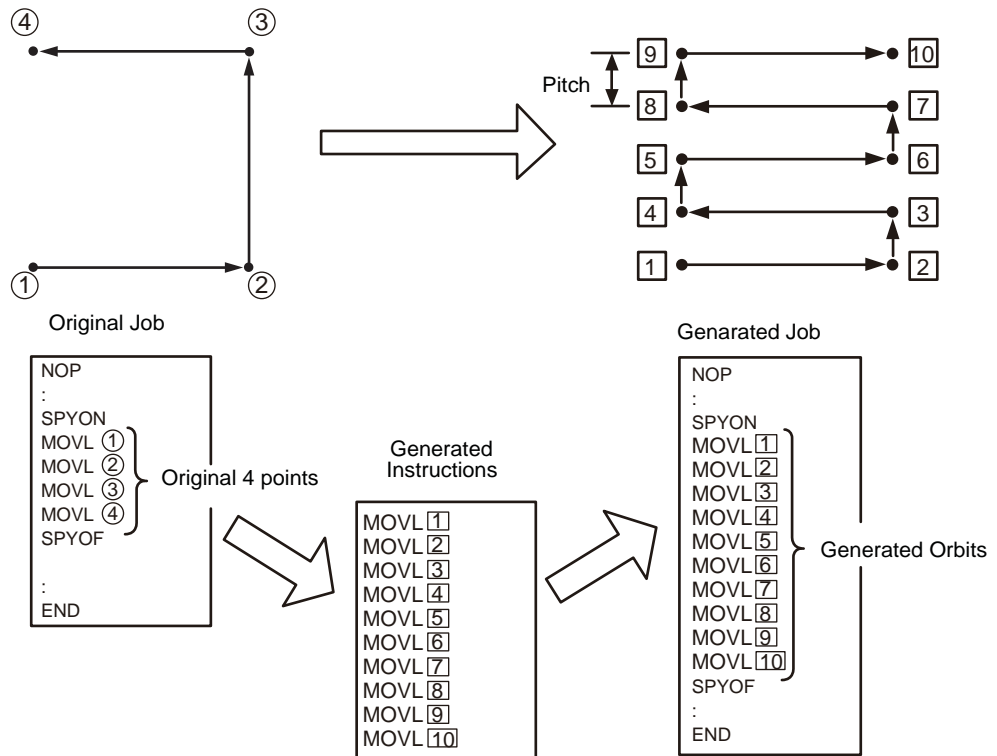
④ ③

① ②

Pitch

9 10
8 7
5 6
4 3
1 2

Original Job

NOP
:
SPYON
MOVL ①
MOVL ②
MOVL ③
MOVL ④
SPYOF
:
END

Original 4 points

Generated Instructions

MOVL 1
MOVL 2
MOVL 3
MOVL 4
MOVL 5
MOVL 6
MOVL 7
MOVL 8
MOVL 9
MOVL 10

Genarated Job

NOP
:
SPYON
MOVL 1
MOVL 2
MOVL 3
MOVL 4
MOVL 5
MOVL 6
MOVL 7
MOVL 8
MOVL 9
MOVL 10
SPYOF
:
END

Generated Orbits